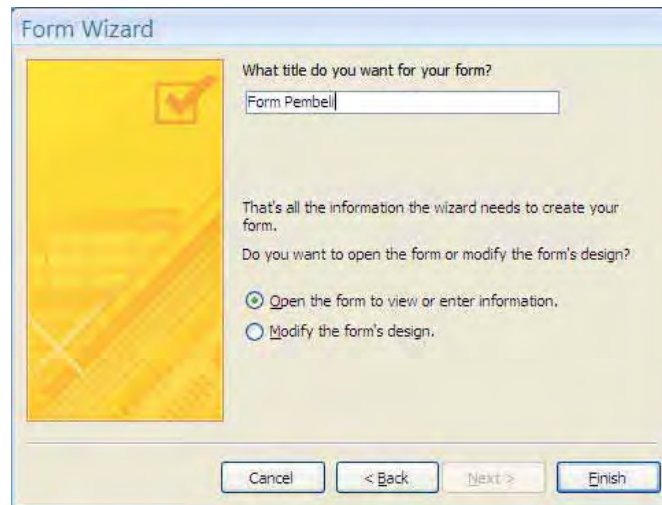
Form Wizard

What title do you want for your form?

Form Pembeli

That's all the information the wizard needs to create your form.

Do you want to open the form or modify the form's design?

Open the form to view or enter information.

Modify the form's design.

Cancel

< Back

Next >

Finish